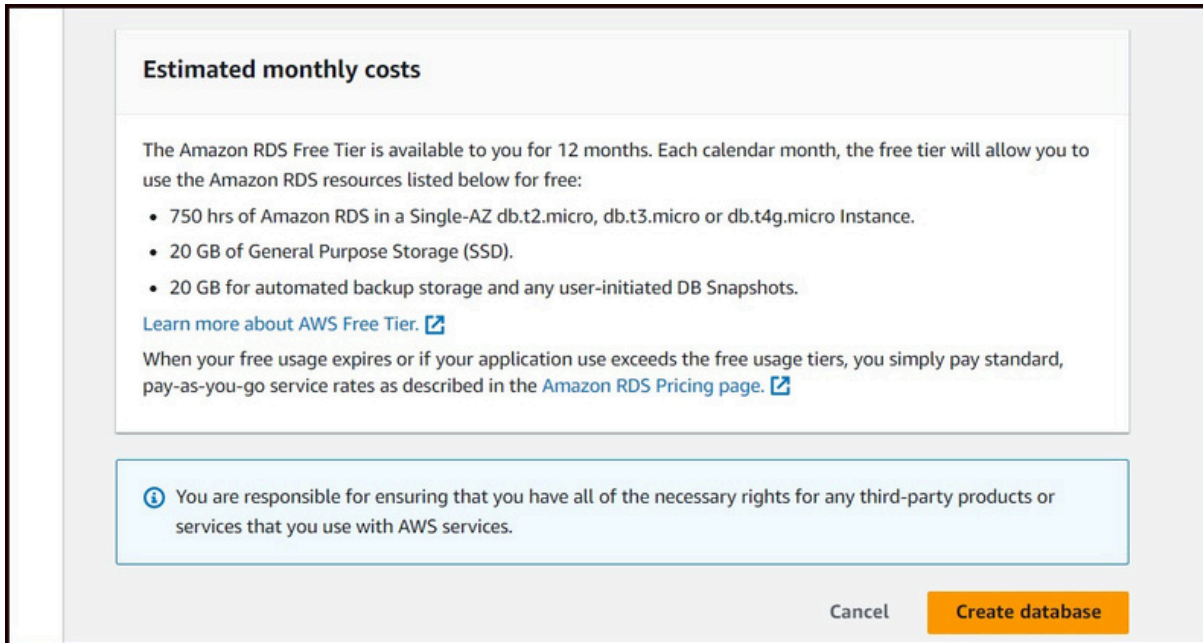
Estimated monthly costs

The Amazon RDS Free Tier is available to you for 12 months. Each calendar month, the free tier will allow you to use the Amazon RDS resources listed below for free:

- 750 hrs of Amazon RDS in a Single-AZ db.t2.micro, db.t3.micro or db.t4g.micro Instance.
- 20 GB of General Purpose Storage (SSD).
- 20 GB for automated backup storage and any user-initiated DB Snapshots.

Learn more about AWS Free Tier.

When your free usage expires or if your application use exceeds the free usage tiers, you simply pay standard, pay-as-you-go service rates as described in the Amazon RDS Pricing page.

You are responsible for ensuring that you have all of the necessary rights for any third-party products or services that you use with AWS services.

Cancel

Create database